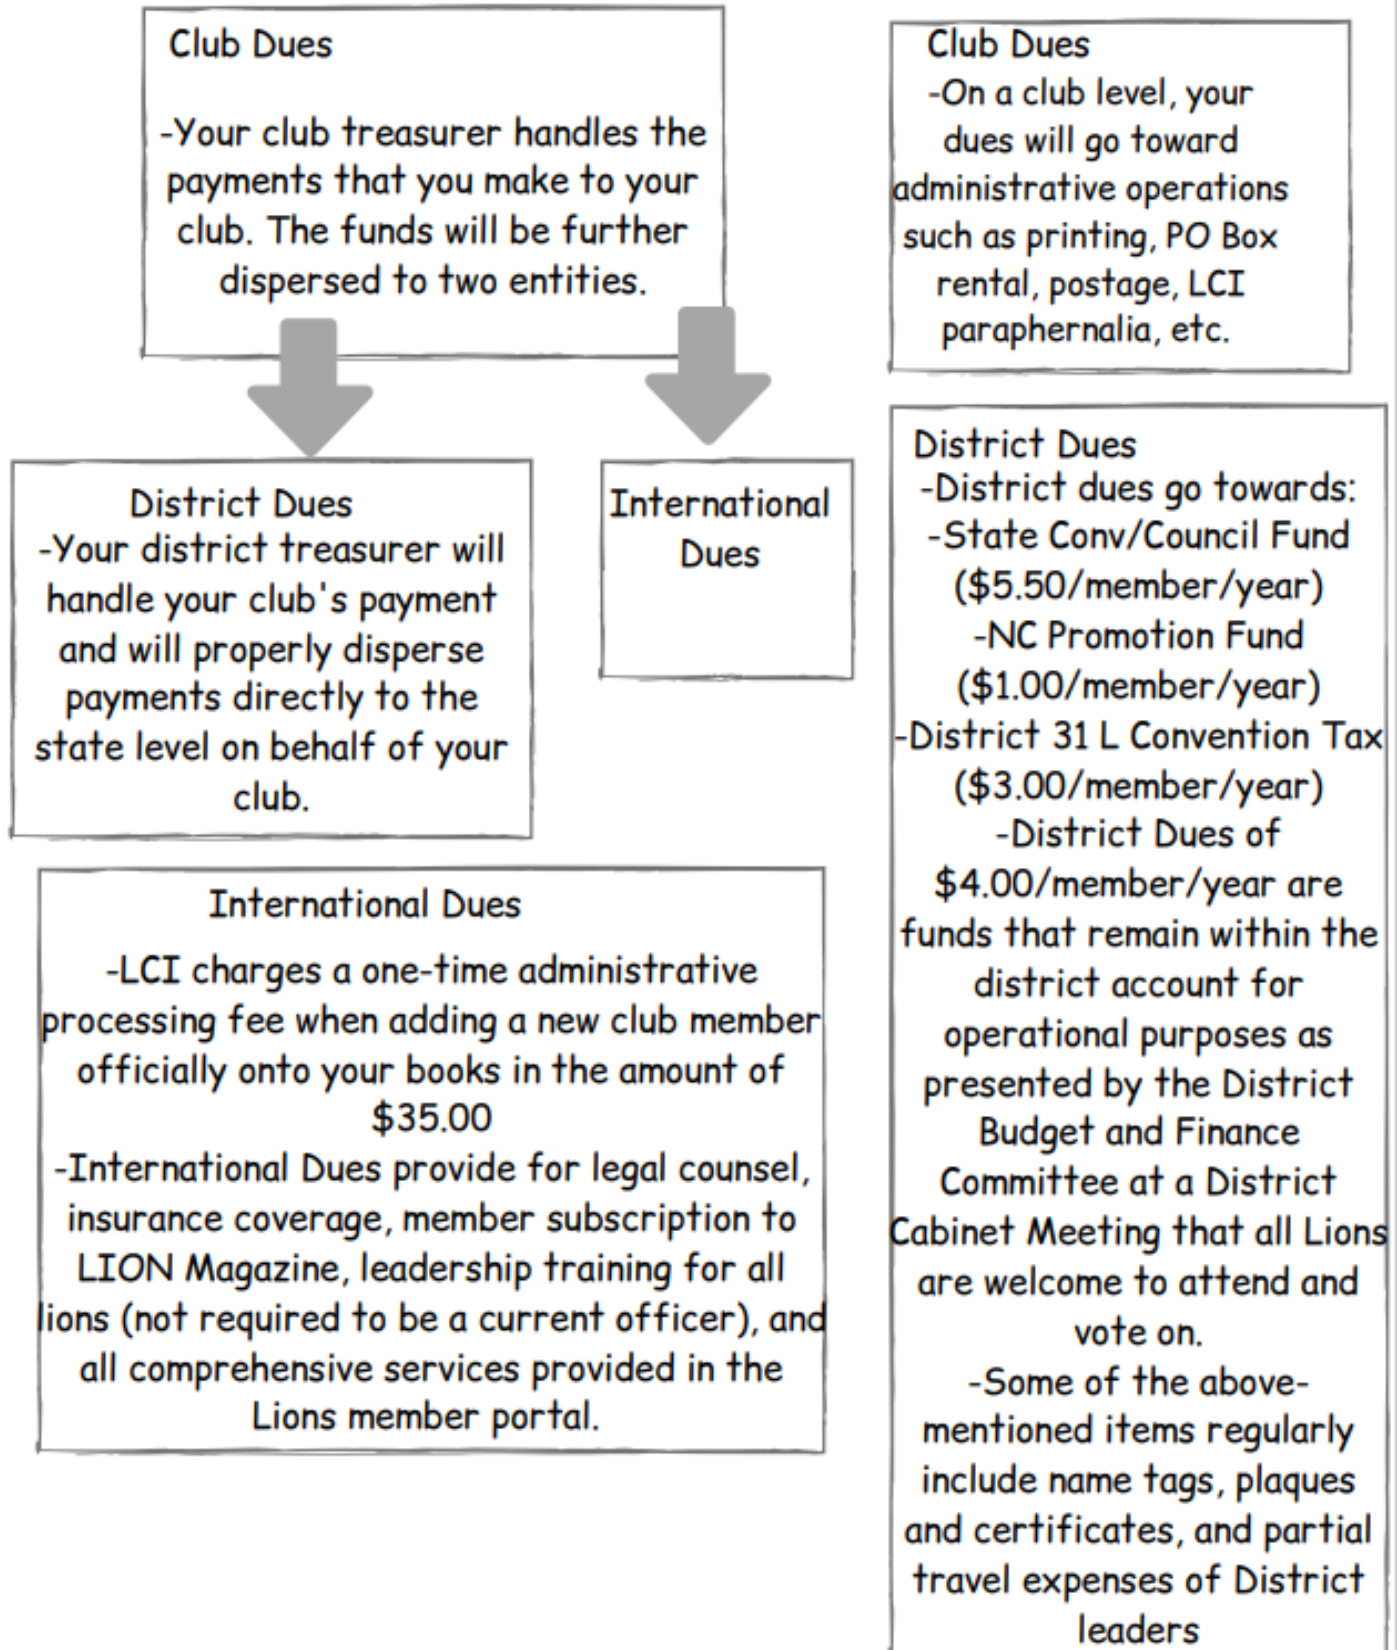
Club Dues

-Your club treasurer handles the payments that you make to your club. The funds will be further dispersed to two entities.

District Dues
-Your district treasurer will handle your club's payment and will properly disperse payments directly to the state level on behalf of your club.

International Dues

International Dues
-LCI charges a one-time administrative processing fee when adding a new club member officially onto your books in the amount of $35.00
-International Dues provide for legal counsel, insurance coverage, member subscription to LION Magazine, leadership training for all lions (not required to be a current officer), and all comprehensive services provided in the Lions member portal.

Club Dues
-On a club level, your dues will go toward administrative operations such as printing, PO Box rental, postage, LCI paraphernalia, etc.

District Dues
-District dues go towards:
-State Conv/Council Fund ($5.50/member/year)
-NC Promotion Fund ($1.00/member/year)
-District 31 L Convention Tax ($3.00/member/year)
-District Dues of $4.00/member/year are funds that remain within the district account for operational purposes as presented by the District Budget and Finance Committee at a District Cabinet Meeting that all Lions are welcome to attend and vote on.
-Some of the above-mentioned items regularly include name tags, plaques and certificates, and partial travel expenses of District leaders